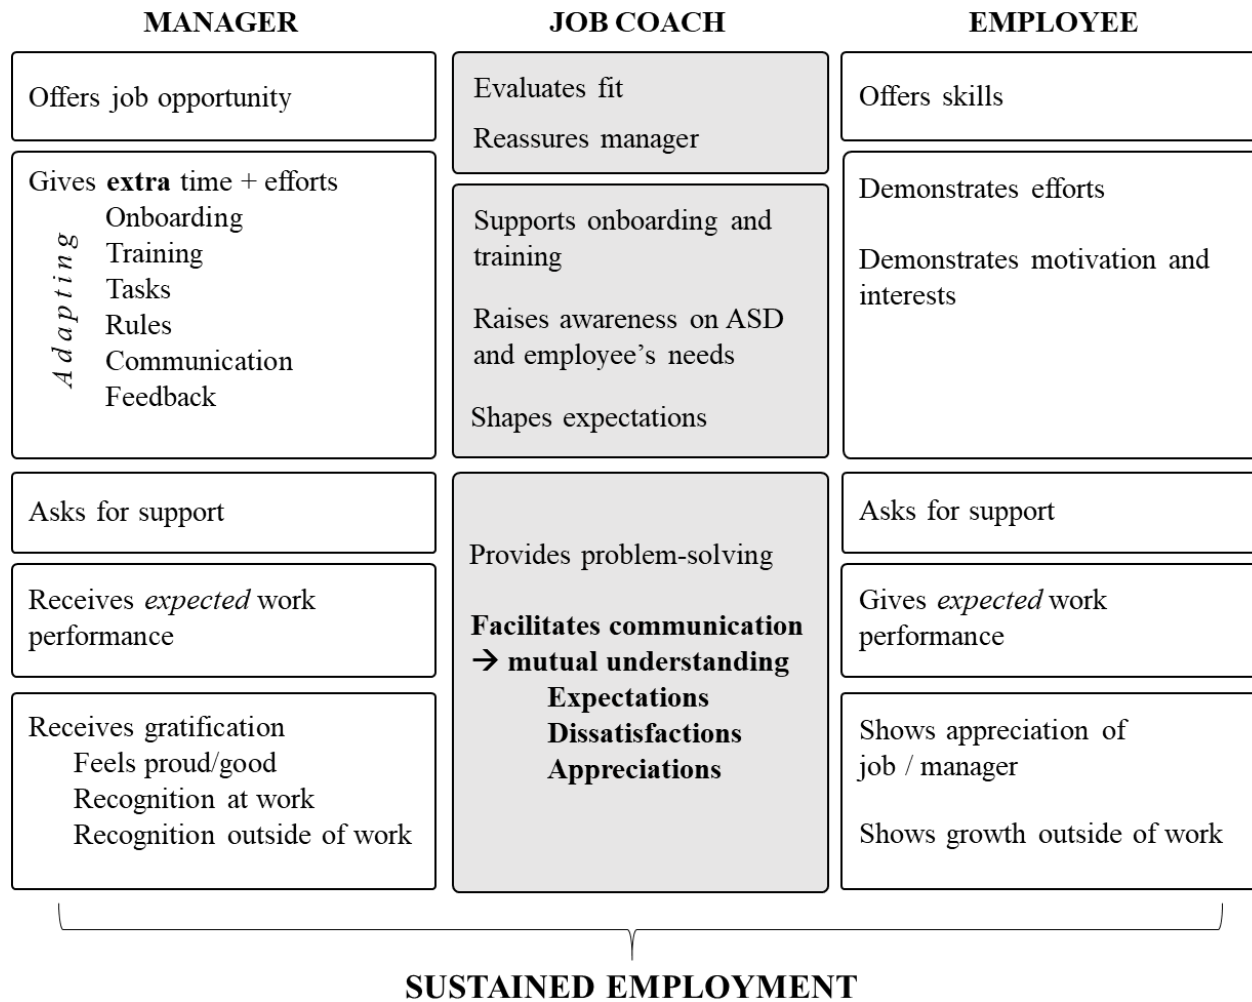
MANAGER

Offers job opportunity

Gives **extra** time + efforts
Adapting
Onboarding
Training
Tasks
Rules
Communication
Feedback

Asks for support

Receives *expected* work performance

Receives gratification
Feels proud/good
Recognition at work
Recognition outside of work

JOB COACH

Evaluates fit

Reassures manager

Supports onboarding and training

Raises awareness on ASD and employee's needs

Shapes expectations

Provides problem-solving

**Facilitates communication**
**→ mutual understanding**
**Expectations**
**Dissatisfactions**
**Appreciations**

EMPLOYEE

Offers skills

Demonstrates efforts

Demonstrates motivation and interests

Asks for support

Gives *expected* work performance

Shows appreciation of job / manager

Shows growth outside of work

SUSTAINED EMPLOYMENT